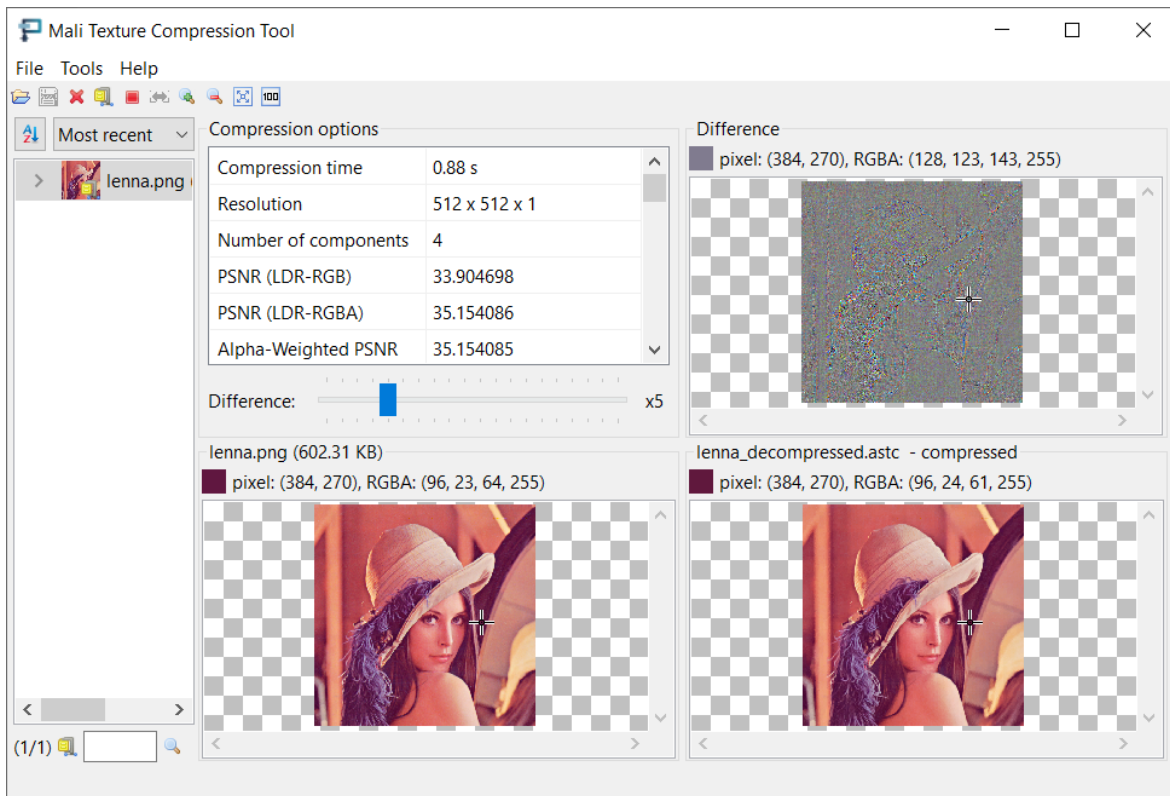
Mali Texture Compression Tool

File Tools Help

Most recent

lenna.png

(1/1)

Compression options

| Compression time | 0.88 s |
|---|---|
| Resolution | 512 x 512 x 1 |
| Number of components | 4 |
| PSNR (LDR-RGB) | 33.904698 |
| PSNR (LDR-RGBA) | 35.154086 |
| Alpha-Weighted PSNR | 35.154085 |

Difference: x5

Difference

pixel: (384, 270), RGBA: (128, 123, 143, 255)

lenna.png (602.31 KB)

pixel: (384, 270), RGBA: (96, 23, 64, 255)

lenna_decompressed.astc - compressed

pixel: (384, 270), RGBA: (96, 24, 61, 255)